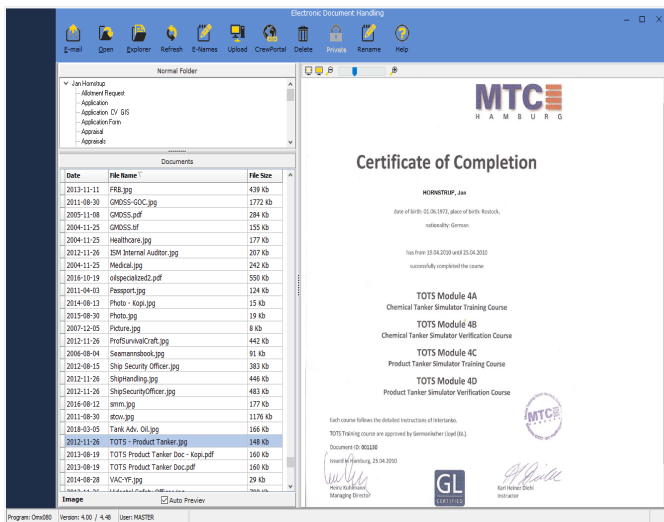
Electronic Document Handling

E-mail Open Explorer Refresh E-Names Upload CrewPortal Delete Private Rename Help

Normal Folder

Jan Hornstrup
Allotment Request
Application
Application CV GIS
Application Form
Appraisal
Appraisals

Documents

| Date | File Name | File Size |
|---|---|---|
| 2013-11-11 | FRB.jpg | 439 Kb |
| 2011-08-30 | GMDSS-GOC.jpg | 1772 Kb |
| 2005-11-08 | GMDSS.pdf | 284 Kb |
| 2004-11-25 | GMDSS.tif | 155 Kb |
| 2004-11-25 | Healthcare.jpg | 177 Kb |
| 2012-11-26 | ISM Internal Auditor.jpg | 207 Kb |
| 2004-11-25 | Medical.jpg | 242 Kb |
| 2016-10-19 | oilspecialized2.pdf | 550 Kb |
| 2011-04-03 | Passport.jpg | 124 Kb |
| 2014-08-13 | Photo - Kopi.jpg | 15 Kb |
| 2015-08-30 | Photo.jpg | 19 Kb |
| 2007-12-05 | Picture.jpg | 8 Kb |
| 2012-11-26 | ProfSurvivalCraft.jpg | 442 Kb |
| 2006-08-04 | Seamensbook.jpg | 91 Kb |
| 2012-08-15 | Ship Security Officer.jpg | 383 Kb |
| 2012-11-26 | ShipHandling.jpg | 446 Kb |
| 2012-11-26 | ShipSecurityOfficer.jpg | 483 Kb |
| 2016-08-12 | smm.jpg | 177 Kb |
| 2011-08-30 | stcw.jpg | 1176 Kb |
| 2018-03-05 | Tank Adv. Oil.jpg | 166 Kb |
| 2012-11-26 | TOTS - Product Tanker.jpg | 148 Kb |
| 2013-08-19 | TOTS Product Tanker Doc - Kopi.pdf | 160 Kb |
| 2013-08-19 | TOTS Product Tanker Doc.pdf | 160 Kb |
| 2004-08-28 | VAC-YF.jpg | 29 Kb |

Image Auto Preview

MTC
H A M B U R G

Certificate of Completion

HORNSTRUP, Jan

date of birth: 01.06.1972, place of birth: Rostock,

nationality: German

has from 19.04.2010 until 25.04.2010

successfully completed the course

TOTS Module 4A
Chemical Tanker Simulator Training Course

TOTS Module 4B
Chemical Tanker Simulator Verification Course

TOTS Module 4C
Product Tanker Simulator Training Course

TOTS Module 4D
Product Tanker Simulator Verification Course

Each course follows the detailed instructions of Intertanko.

TOTS Training course are approved by Germanischer Lloyd (GL).

Document-ID: 001100

Issued in Hamburg, 25.04.2010

Heinz Kuhlmann
Managing Director

GL
CERTIFIED

Karl Heiner Diehl
Instructor

Program: Omx080 Version: 4.00 / 4.48 User: MASTER